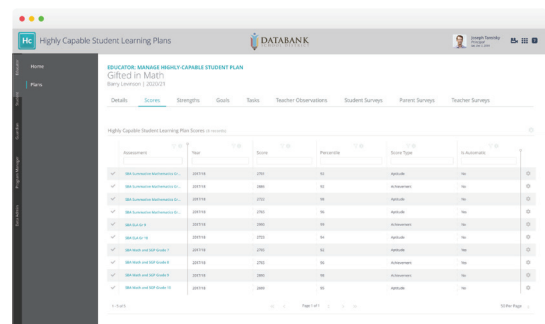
Hc Highly Capable Student Learning Plans

DATABANK

Joseph Twomby
Principal

Educator

Home

Plans

Students

QuickRate

Program Manager

Data Admin

EDUCATOR: MANAGE HIGHLY-CAPABLE STUDENT PLAN
Gifted in Math
Barry Lewinson | 2020/21

Details Scores Strengths Goals Tasks Teacher Observations Student Surveys Parent Surveys Teacher Surveys

Highly Capable Student Learning Plan Scores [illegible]

| | Assessment | Year | Score | Percentile | Score Type | Is Automatic | |
|---|---|---|---|---|---|---|---|
| | SBA (Summative Mathematics) Gr... | 2017-18 | 2791 | 92 | Aptitude | Yes | |
| | SBA (Summative Mathematics) Gr... | 2017-18 | 2885 | 92 | Achievement | Yes | |
| | SBA (Summative Mathematics) Gr... | 2017-18 | 2722 | 96 | Aptitude | Yes | |
| | SBA (Summative Mathematics) Gr... | 2017-18 | 2783 | 94 | Aptitude | Yes | |
| | SBA ELA Gr 9 | 2017-18 | 2945 | 99 | Achievement | Yes | |
| | SBA ELA Gr 10 | 2017-18 | 2753 | 94 | Aptitude | Yes | |
| | SBA Math and SGP Grade 7 | 2017-18 | 2755 | 93 | Aptitude | Yes | |
| | SBA Math and SGP Grade 8 | 2017-18 | 2783 | 96 | Achievement | Yes | |
| | SBA Math and SGP Grade 9 | 2017-18 | 2865 | 96 | Achievement | Yes | |
| | SBA Math and SGP Grade 10 | 2017-18 | 2669 | 92 | Aptitude | Yes | |

1-10 of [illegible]

Page 1 of 1

10 Per Page